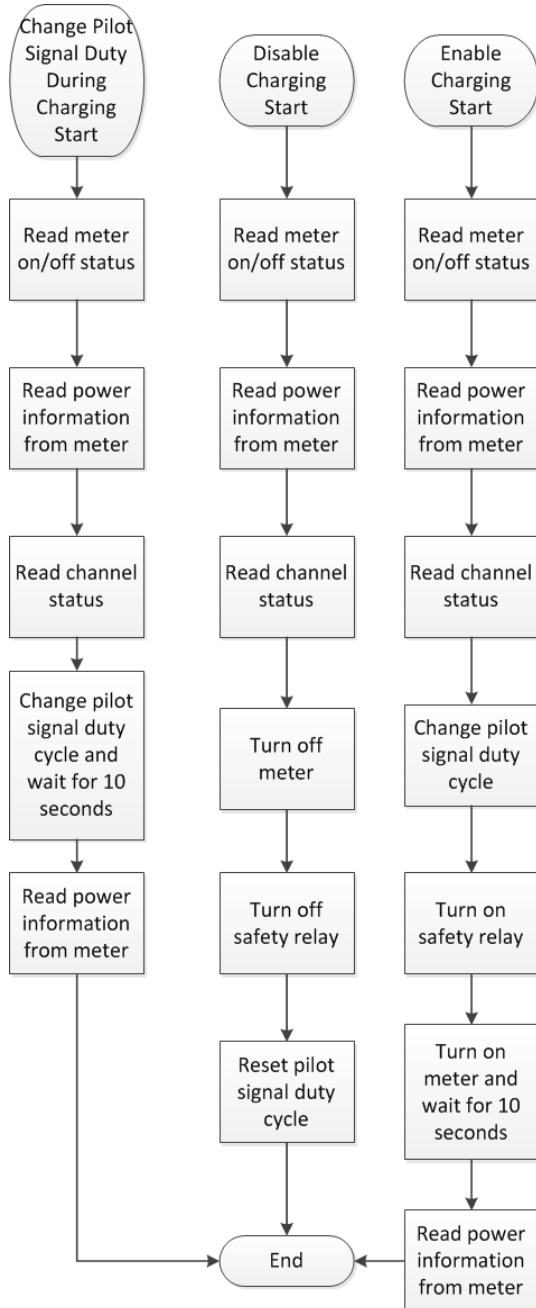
Change Pilot Signal Duty During Charging Start

Read meter on/off status

Read power information from meter

Read channel status

Change pilot signal duty cycle and wait for 10 seconds

Read power information from meter

Disable Charging Start

Read meter on/off status

Read power information from meter

Read channel status

Turn off meter

Turn off safety relay

Reset pilot signal duty cycle

End

Enable Charging Start

Read meter on/off status

Read power information from meter

Read channel status

Change pilot signal duty cycle

Turn on safety relay

Turn on meter and wait for 10 seconds

Read power information from meter